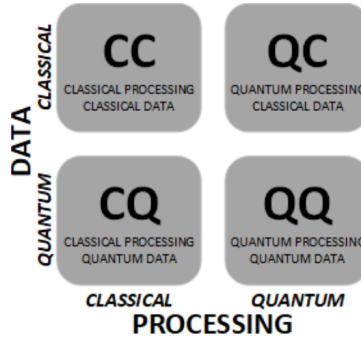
DATA

CLASSICAL

CC
CLASSICAL PROCESSING
CLASSICAL DATA

QC
QUANTUM PROCESSING
CLASSICAL DATA

QUANTUM

CQ
CLASSICAL PROCESSING
QUANTUM DATA

QQ
QUANTUM PROCESSING
QUANTUM DATA

CLASSICAL QUANTUM
PROCESSING